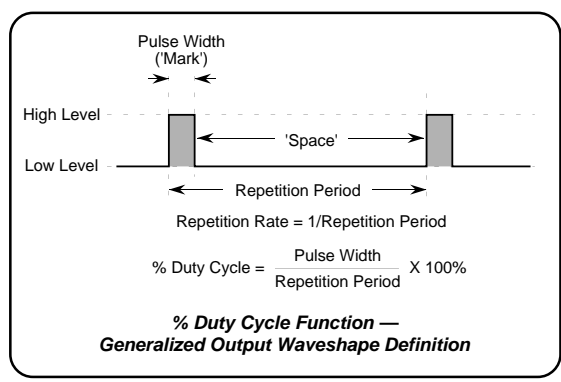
Pulse Width
('Mark')

High Level

'Space'

Low Level

Repetition Period

Repetition Rate = 1/Repetition Period

% Duty Cycle = $\frac{\text{Pulse Width}}{\text{Repetition Period}}$ X 100%

*% Duty Cycle Function —*
*Generalized Output Waveshape Definition*